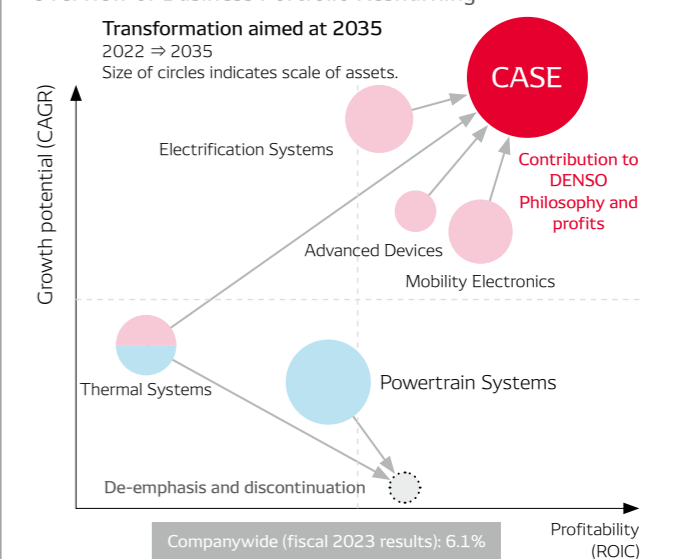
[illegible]

Transformation aimed at 2035

2022 ⇒ 2035

Size of circles indicates scale of assets.

CASE

Electrification Systems

Contribution to DENSO Philosophy and profits

Advanced Devices

Mobility Electronics

Growth potential (CAGR)

Thermal Systems

Powertrain Systems

De-emphasis and discontinuation

Profitability (ROIC)

Companywide (fiscal 2023 results): 6.1%